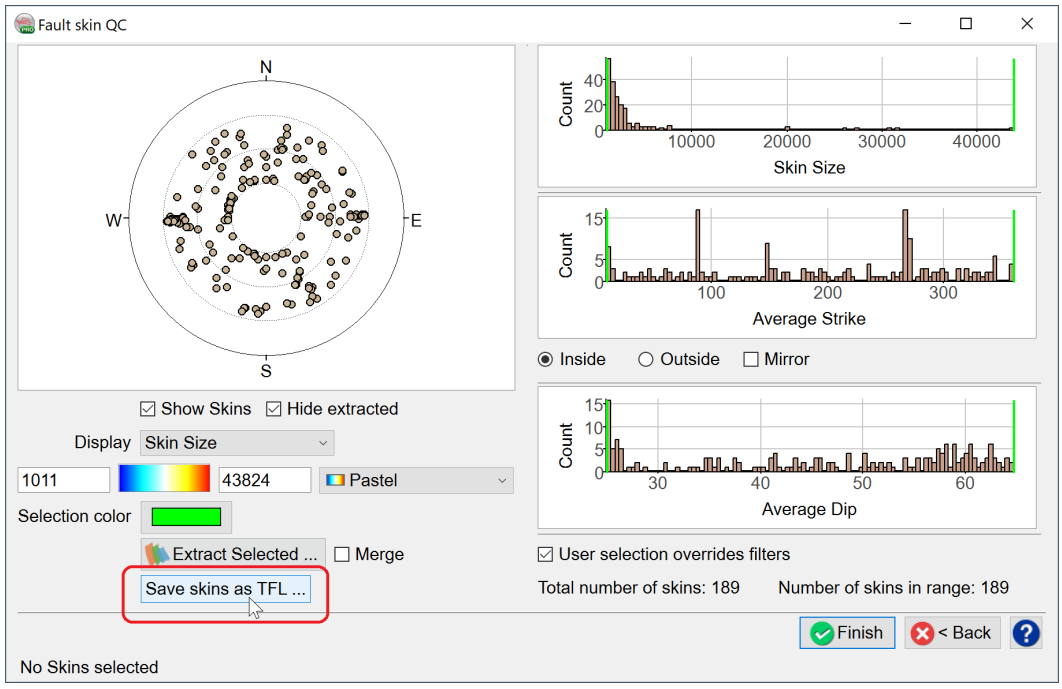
Fault skin QC

N
W
E
S

Count
40
20
0
10000
20000
30000
40000
Skin Size

Count
15
5
0
100
200
300
Average Strike

Inside Outside Mirror

Count
15
10
5
0
30
40
50
60
Average Dip

Show Skins Hide extracted

Display Skin Size

1011 43824 Pastel

Selection color

Extract Selected ... Merge

Save skins as TFL ...

User selection overrides filters

Total number of skins: 189 Number of skins in range: 189

Finish < Back ?

No Skins selected